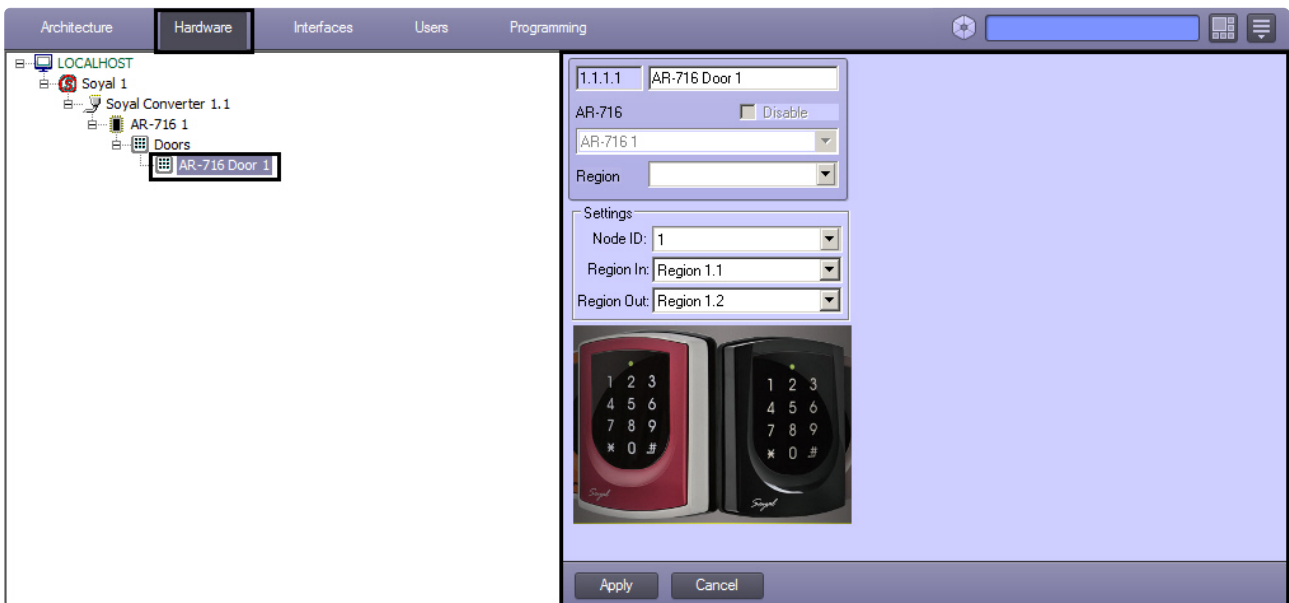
Architecture Hardware Interfaces Users Programming

LOCALHOST
Soyal 1
Soyal Converter 1.1
AR-716 1
Doors
AR-716 Door 1

1.1.1.1 AR-716 Door 1
AR-716 Disable
AR-716 1
Region

Settings
Node ID: 1
Region In: Region 1.1
Region Out: Region 1.2

1 2 3
4 5 6
7 8 9
* 0 #
Soyal

1 2 3
4 5 6
7 8 9
* 0 #
Soyal

Apply Cancel